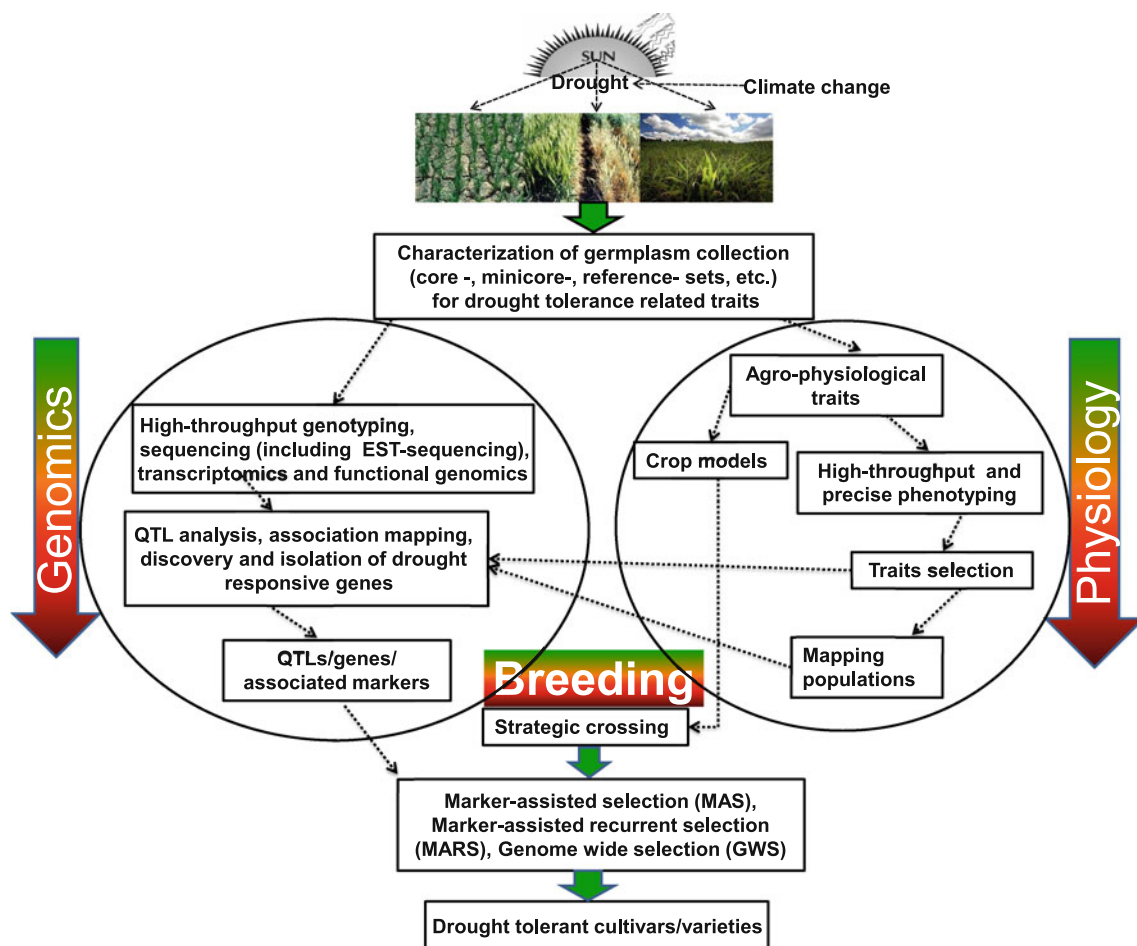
SUN

Drought

Climate change

Characterization of germplasm collection (core -, minicore-, reference- sets, etc.) for drought tolerance related traits

Genomics

High-throughput genotyping, sequencing (including EST-sequencing), transcriptomics and functional genomics

QTL analysis, association mapping, discovery and isolation of drought responsive genes

QTLs/genes/ associated markers

Agro-physiological traits

Crop models

High-throughput and precise phenotyping

Traits selection

Mapping populations

Physiology

Breeding

Strategic crossing

Marker-assisted selection (MAS), Marker-assisted recurrent selection (MARS), Genome wide selection (GWS)

Drought tolerant cultivars/varieties